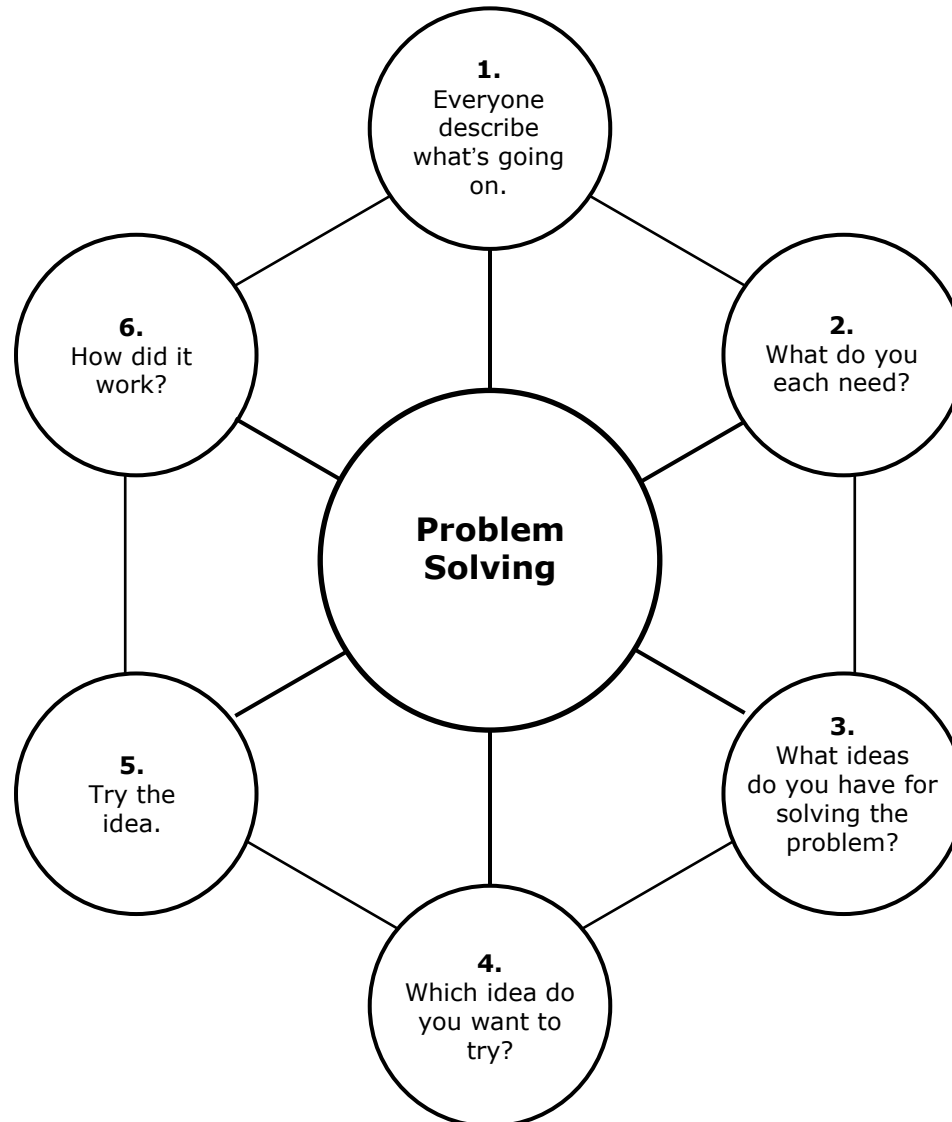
Problem Solving

1.
Everyone describe what’s going on.

2.
What do you each need?

3.
What ideas do you have for solving the problem?

4.
Which idea do you want to try?

5.
Try the idea.

6.
How did it work?